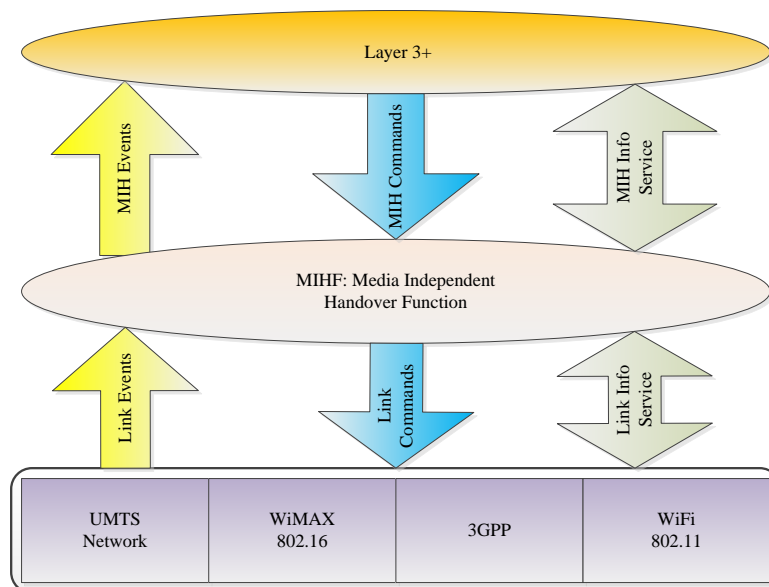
Layer 3+

MIH Events

MIH Commands

MIH Info Service

MIHF: Media Independent Handover Function

Link Events

Link Commands

Link Info Service

| UMTS Network | WiMAX 802.16 | 3GPP | WiFi 802.11 |
|---|---|---|---|